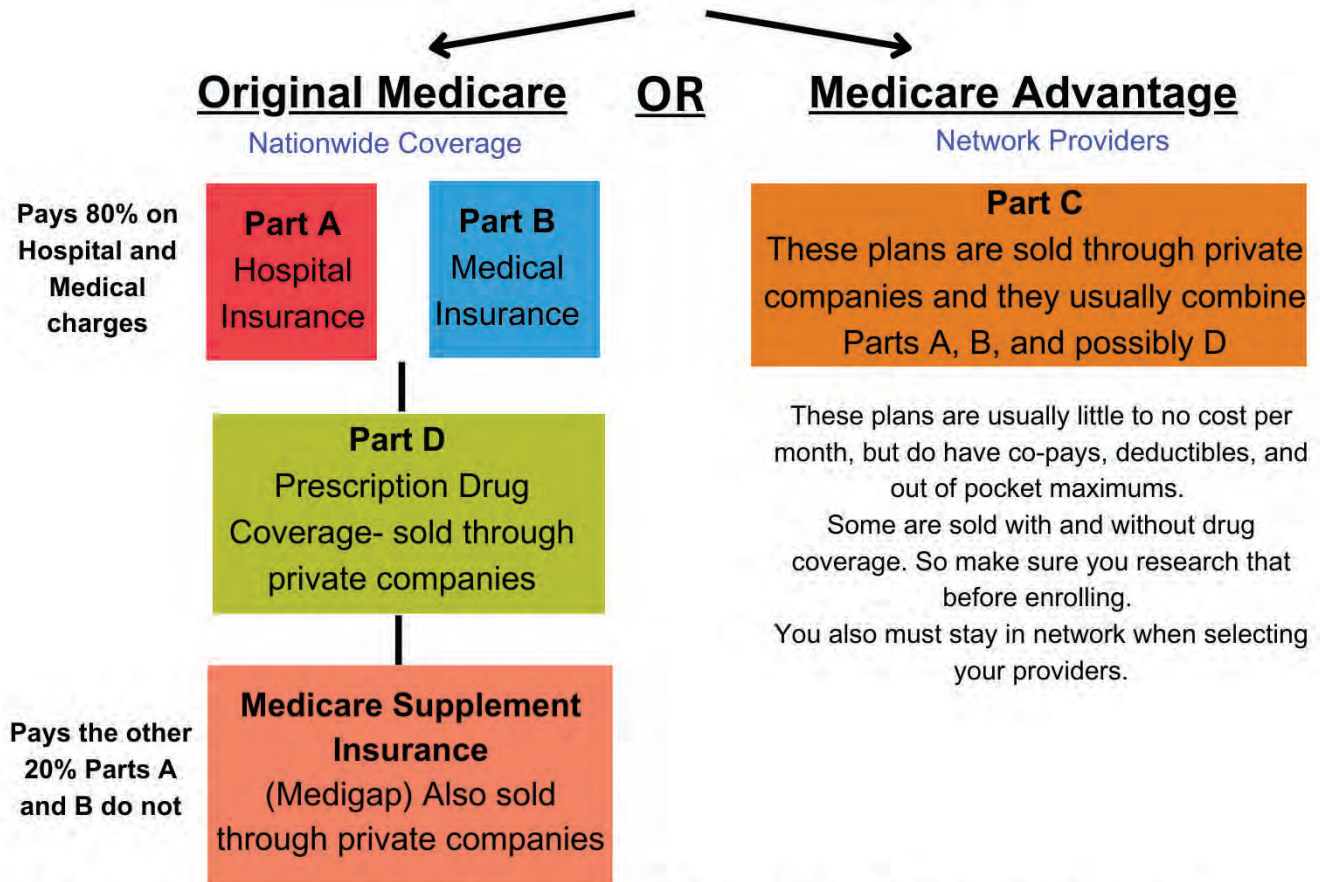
Original Medicare

Nationwide Coverage

OR

Medicare Advantage

Network Providers

Pays 80% on Hospital and Medical charges

Part A
Hospital Insurance

Part B
Medical Insurance

Part D
Prescription Drug Coverage- sold through private companies

Pays the other 20% Parts A and B do not

Medicare Supplement Insurance
(Medigap) Also sold through private companies

Part C
These plans are sold through private companies and they usually combine Parts A, B, and possibly D

These plans are usually little to no cost per month, but do have co-pays, deductibles, and out of pocket maximums.
Some are sold with and without drug coverage. So make sure you research that before enrolling.
You also must stay in network when selecting your providers.